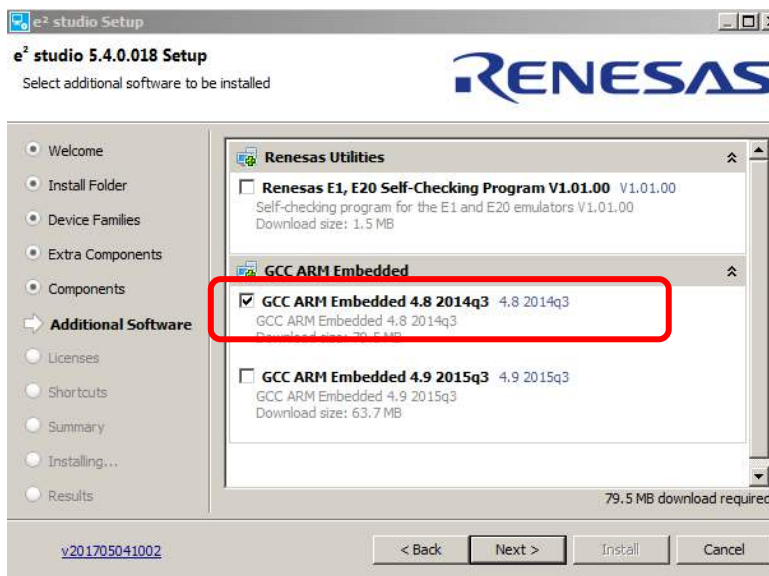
e² studio Setup

e² studio 5.4.0.018 Setup
Select additional software to be installed

RENESAS

Welcome
Install Folder
Device Families
Extra Components
Components
Additional Software
Licenses
Shortcuts
Summary
Installing...
Results

Renesas Utilities

Renesas E1, E20 Self-Checking Program V1.01.00 V1.01.00
Self-checking program for the E1 and E20 emulators V1.01.00
Download size: 1.5 MB

GCC ARM Embedded

GCC ARM Embedded 4.8 2014q3 4.8 2014q3
GCC ARM Embedded 4.8 2014q3
Download size: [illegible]

GCC ARM Embedded 4.9 2015q3 4.9 2015q3
GCC ARM Embedded 4.9 2015q3
Download size: 63.7 MB

79.5 MB download require

v201705041002

< Back
Next >
Install
Cancel